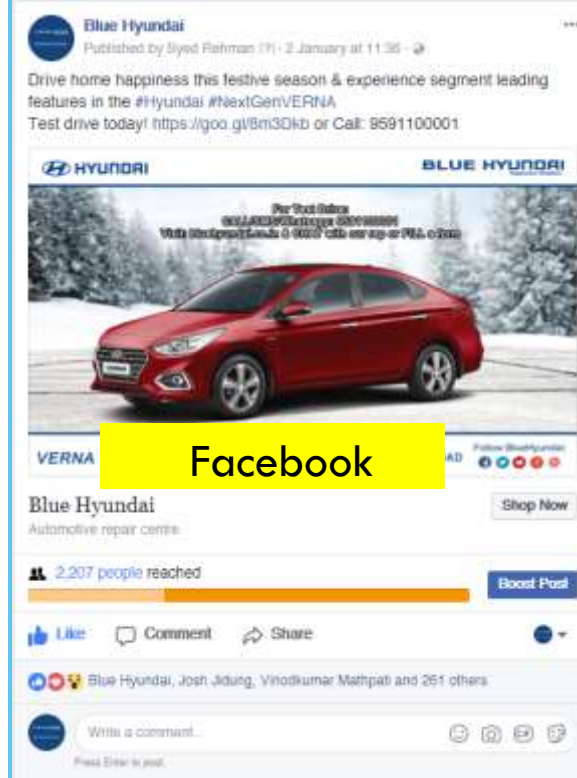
Blue Hyundai
Published by Syed Rehman (?) · 2 January at 11:36 ·

Drive home happiness this festive season & experience segment leading features in the #Hyundai #NextGenVERNA
Test drive today! https://goo.gl/8m3Dkb or Call: 9591100001

HYUNDAI
BLUE HYUNDAI

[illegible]

VERNA
Facebook
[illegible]AD
Follow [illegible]

Blue Hyundai
Automotive repair centre
Shop Now

2,207 people reached
Boost Post

Like
Comment
Share

Blue Hyundai, Josh Jidung, Vinodkumar Mathpati and 261 others

Write a comment...
Press Enter to post.